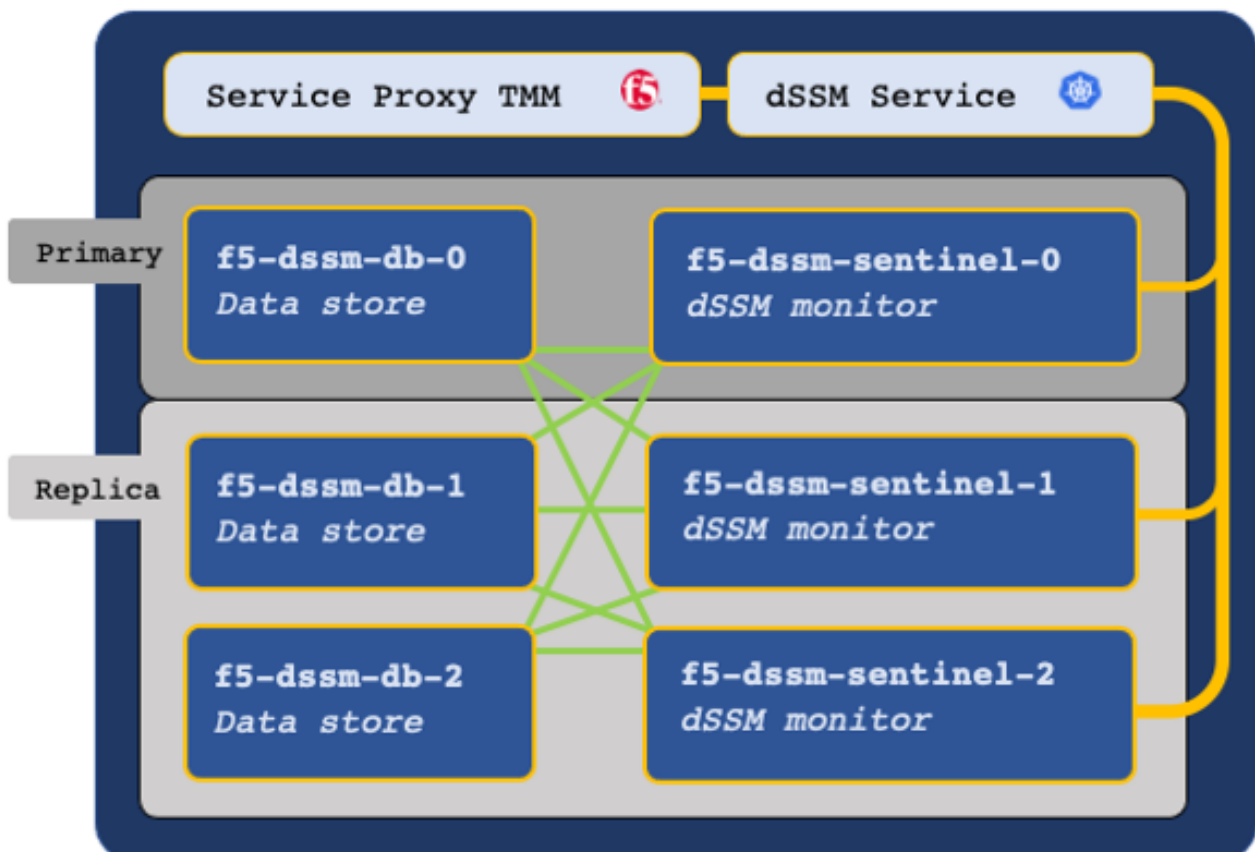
Service Proxy TMM

f5

dSSM Service

Primary

f5-dssm-db-0
Data store

f5-dssm-sentinel-0
dSSM monitor

Replica

f5-dssm-db-1
Data store

f5-dssm-sentinel-1
dSSM monitor

f5-dssm-db-2
Data store

f5-dssm-sentinel-2
dSSM monitor